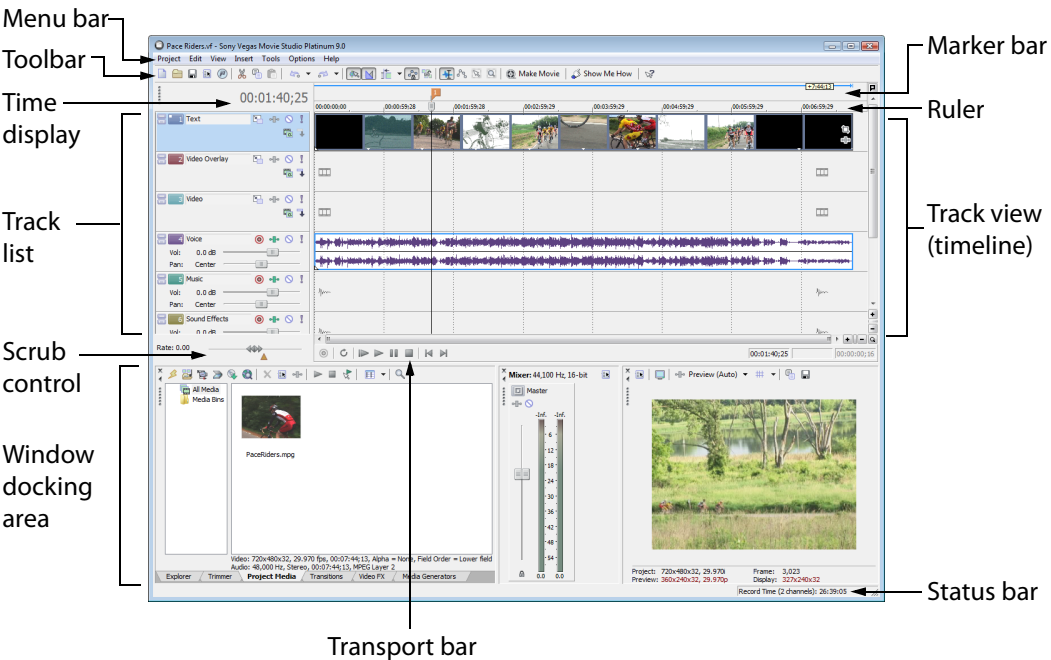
Menu bar
Toolbar
Time display
Track list
Scrub control
Window docking area
Marker bar
Ruler
Track view (timeline)
Status bar
Transport bar

Pace Riders.vf - Sony Vegas Movie Studio Platinum 9.0
Project Edit View Insert Tools Options Help
Make Movie Show Me How
00:01:40;25
+7:44:13
00:00:00;00 00:00:59;28 00:01:59;28 00:02:59;29 00:03:59;29 00:04:59;29 00:05:59;29 00:06:59;29
Text
Video Overlay
Video
Voice
Vol: 0.0 dB
Pan: Center
Music
Vol: 0.0 dB
Pan: Center
Sound Effects
Vol: 0.0 dB
Rate: 0.00
00:01:40;25 00:00:00;16
All Media
Media Bins
PaceRiders.mpg
Video: 720x480x32, 29.970 fps, 00:07:44;13, Alpha = None, Field Order = Lower field
Audio: 48,000 Hz, Stereo, 00:07:44;13, MPEG Layer 2
Explorer Trimmer Project Media Transitions Video FX Media Generators
Mixer: 44,100 Hz, 16-bit
Master
-Inf. -Inf.
6 12 18 24 30 36 42 48 54
0.0 0.0
Preview (Auto)
Project: 720x480x32, 29.970i Frame: 3,023
Preview: 360x240x32, 29.970p Display: 327x240x32
Record Time (2 channels): 26:39:05